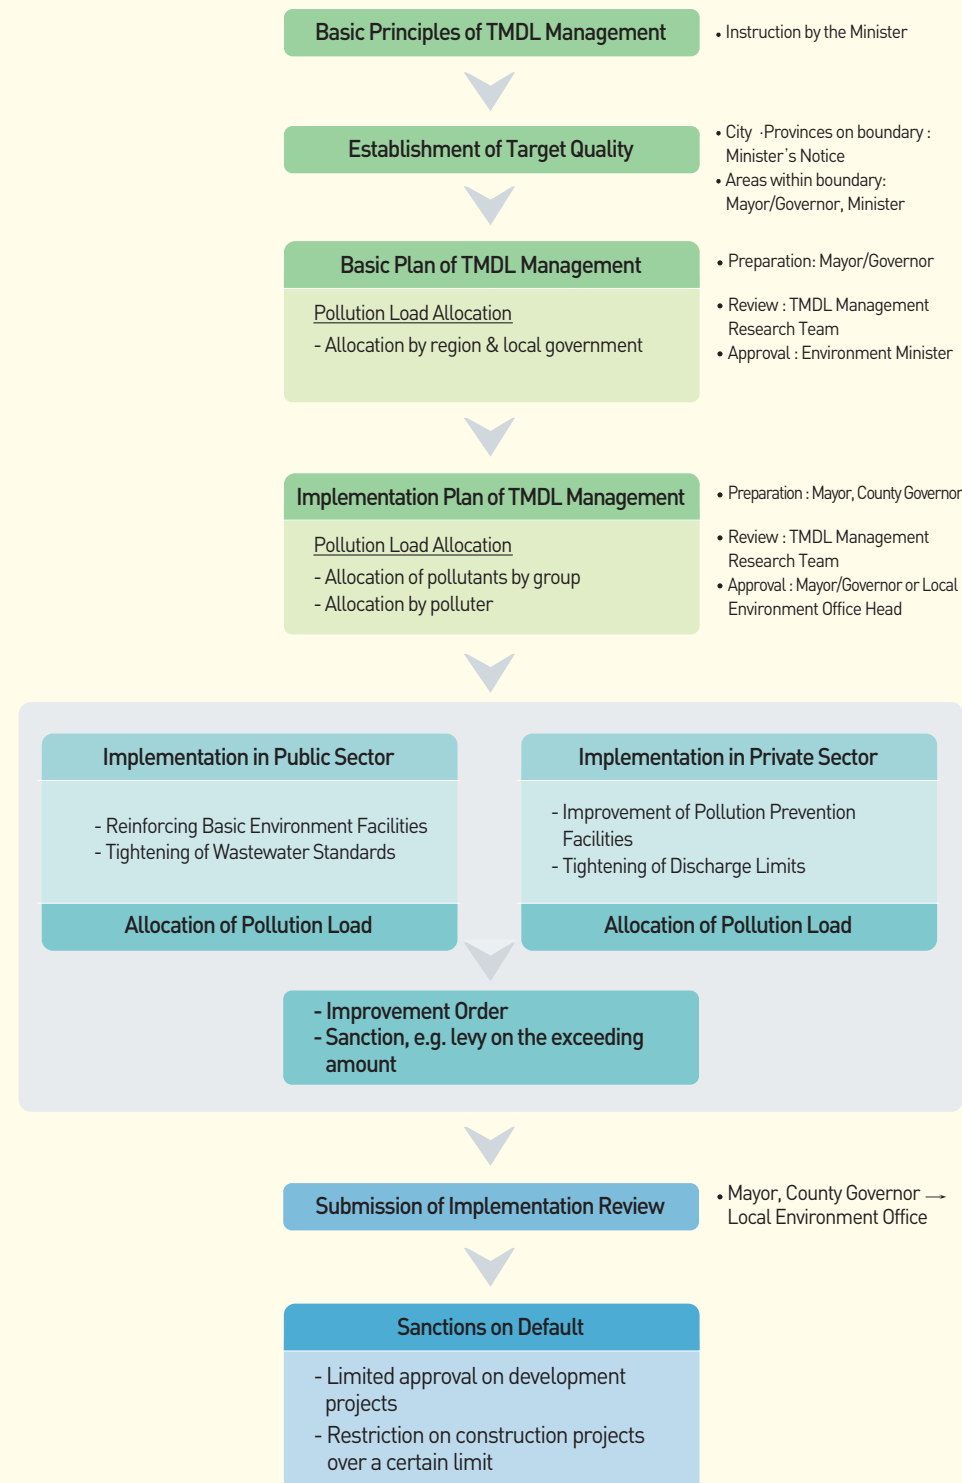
Basic Principles of TMDL Management

• Instruction by the Minister

Establishment of Target Quality

• City ·Provinces on boundary : Minister's Notice
• Areas within boundary: Mayor/Governor, Minister

Basic Plan of TMDL Management

Pollution Load Allocation
- Allocation by region & local government

• Preparation: Mayor/Governor
• Review : TMDL Management Research Team
• Approval : Environment Minister

Implementation Plan of TMDL Management

Pollution Load Allocation
- Allocation of pollutants by group
- Allocation by polluter

• Preparation : Mayor, County Governor
• Review : TMDL Management Research Team
• Approval : Mayor/Governor or Local Environment Office Head

Implementation in Public Sector

- Reinforcing Basic Environment Facilities
- Tightening of Wastewater Standards

Allocation of Pollution Load

Implementation in Private Sector

- Improvement of Pollution Prevention Facilities
- Tightening of Discharge Limits

Allocation of Pollution Load

- Improvement Order
- Sanction, e.g. levy on the exceeding amount

Submission of Implementation Review

• Mayor, County Governor → Local Environment Office

Sanctions on Default

- Limited approval on development projects
- Restriction on construction projects over a certain limit